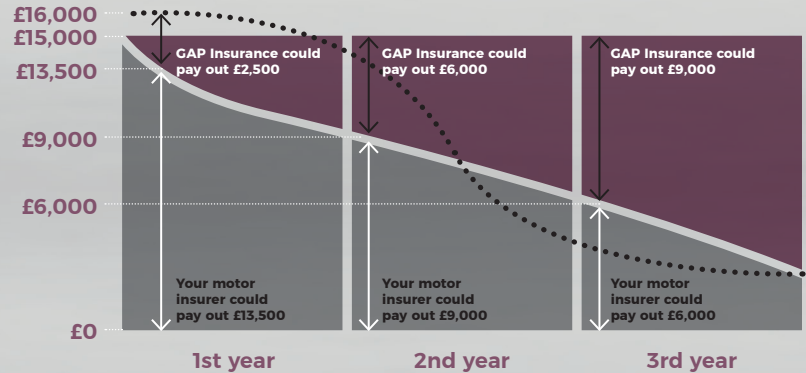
£16,000
£15,000
£13,500
£9,000
£6,000
£0

GAP Insurance could pay out £2,500

Your motor insurer could pay out £13,500

GAP Insurance could pay out £6,000

Your motor insurer could pay out £9,000

GAP Insurance could pay out £9,000

Your motor insurer could pay out £6,000

1st year
2nd year
3rd year